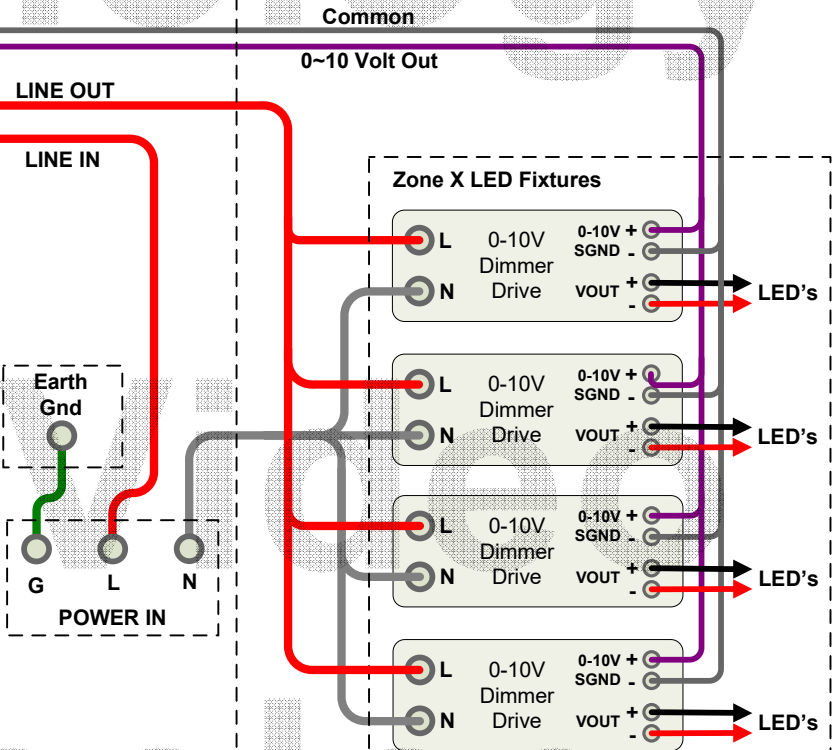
Common

0~10 Volt Out

LINE OUT

LINE IN

Zone X LED Fixtures

L
0-10V Dimmer Drive
N
0-10V +
SGND -
VOUT +
-
LED's

L
0-10V Dimmer Drive
N
0-10V +
SGND -
VOUT +
-
LED's

Earth Gnd

L
0-10V Dimmer Drive
N
0-10V +
SGND -
VOUT +
-
LED's

G L N
POWER IN

L
0-10V Dimmer Drive
N
0-10V +
SGND -
VOUT +
-
LED's